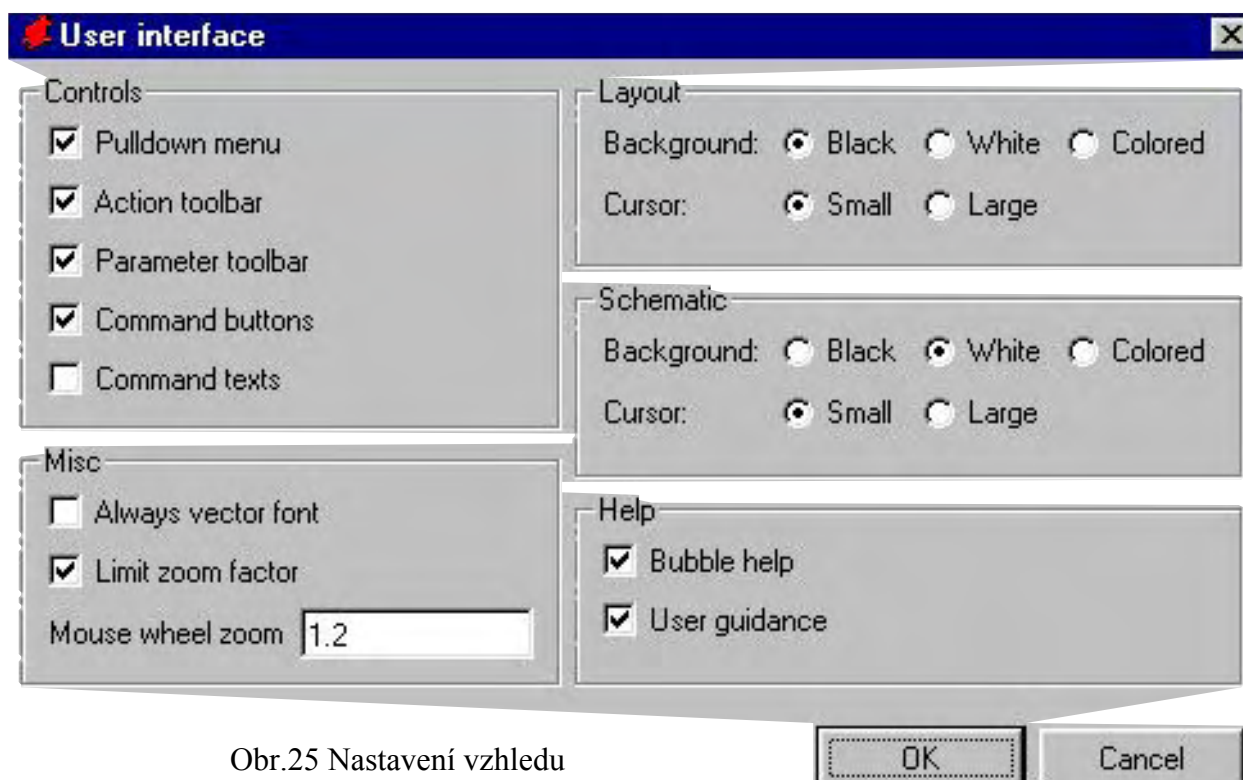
User interface

Controls
Pulldown menu
Action toolbar
Parameter toolbar
Command buttons
Command texts

Layout
Background: Black White Colored
Cursor: Small Large

Schematic
Background: Black White Colored
Cursor: Small Large

Misc
Always vector font
Limit zoom factor
Mouse wheel zoom 1.2

Help
Bubble help
User guidance

Obr.25 Nastavení vzhledu

OK
Cancel